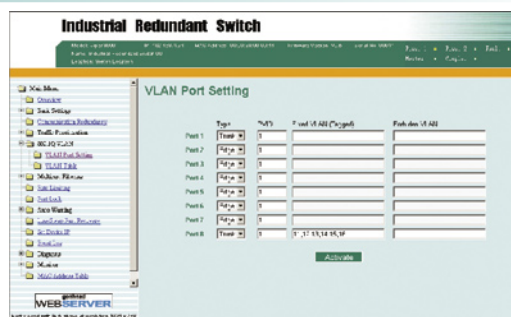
Industrial Redundant Switch

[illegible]

Main Menu
Overview
Basic Settings
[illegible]
Traffic Prioritization
802.1Q VLAN
VLAN Port Setting
VLAN Table
Multicast Filtering
Rate Limiting
Port Lock
Auto Warning
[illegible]
Set Device IP
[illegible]
Diagnosis
Monitor
MAC Address Table

WEBSERVER

VLAN Port Setting

| | Type | PVID | Fixed VLAN List (Tagged) | Forbidden VLAN |
|---|---|---|---|---|
| Port 1 | Trunk | 1 | | |
| Port 2 | Access | 1 | | |
| Port 3 | Access | 1 | | |
| Port 4 | Access | 1 | | |
| Port 5 | Access | 1 | | |
| Port 6 | Access | 1 | | |
| Port 7 | Access | 1 | | |
| Port 8 | Trunk | 1 | 1,12,13,14,15,16 | |

Activate